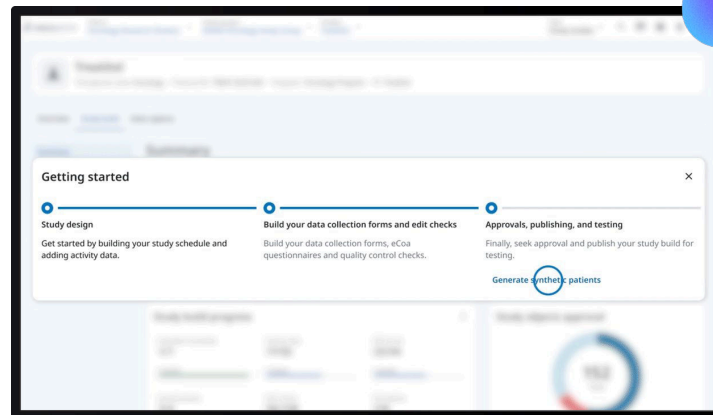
Summary

Getting started

×

Study design

Get started by building your study schedule and adding activity data.

Build your data collection forms and edit checks

Build your data collection forms, eCoa questionnaires and quality control checks.

Approvals, publishing, and testing

Finally, seek approval and publish your study build for testing.

Generate synthetic patients

Study build progress

Study objects approved

152